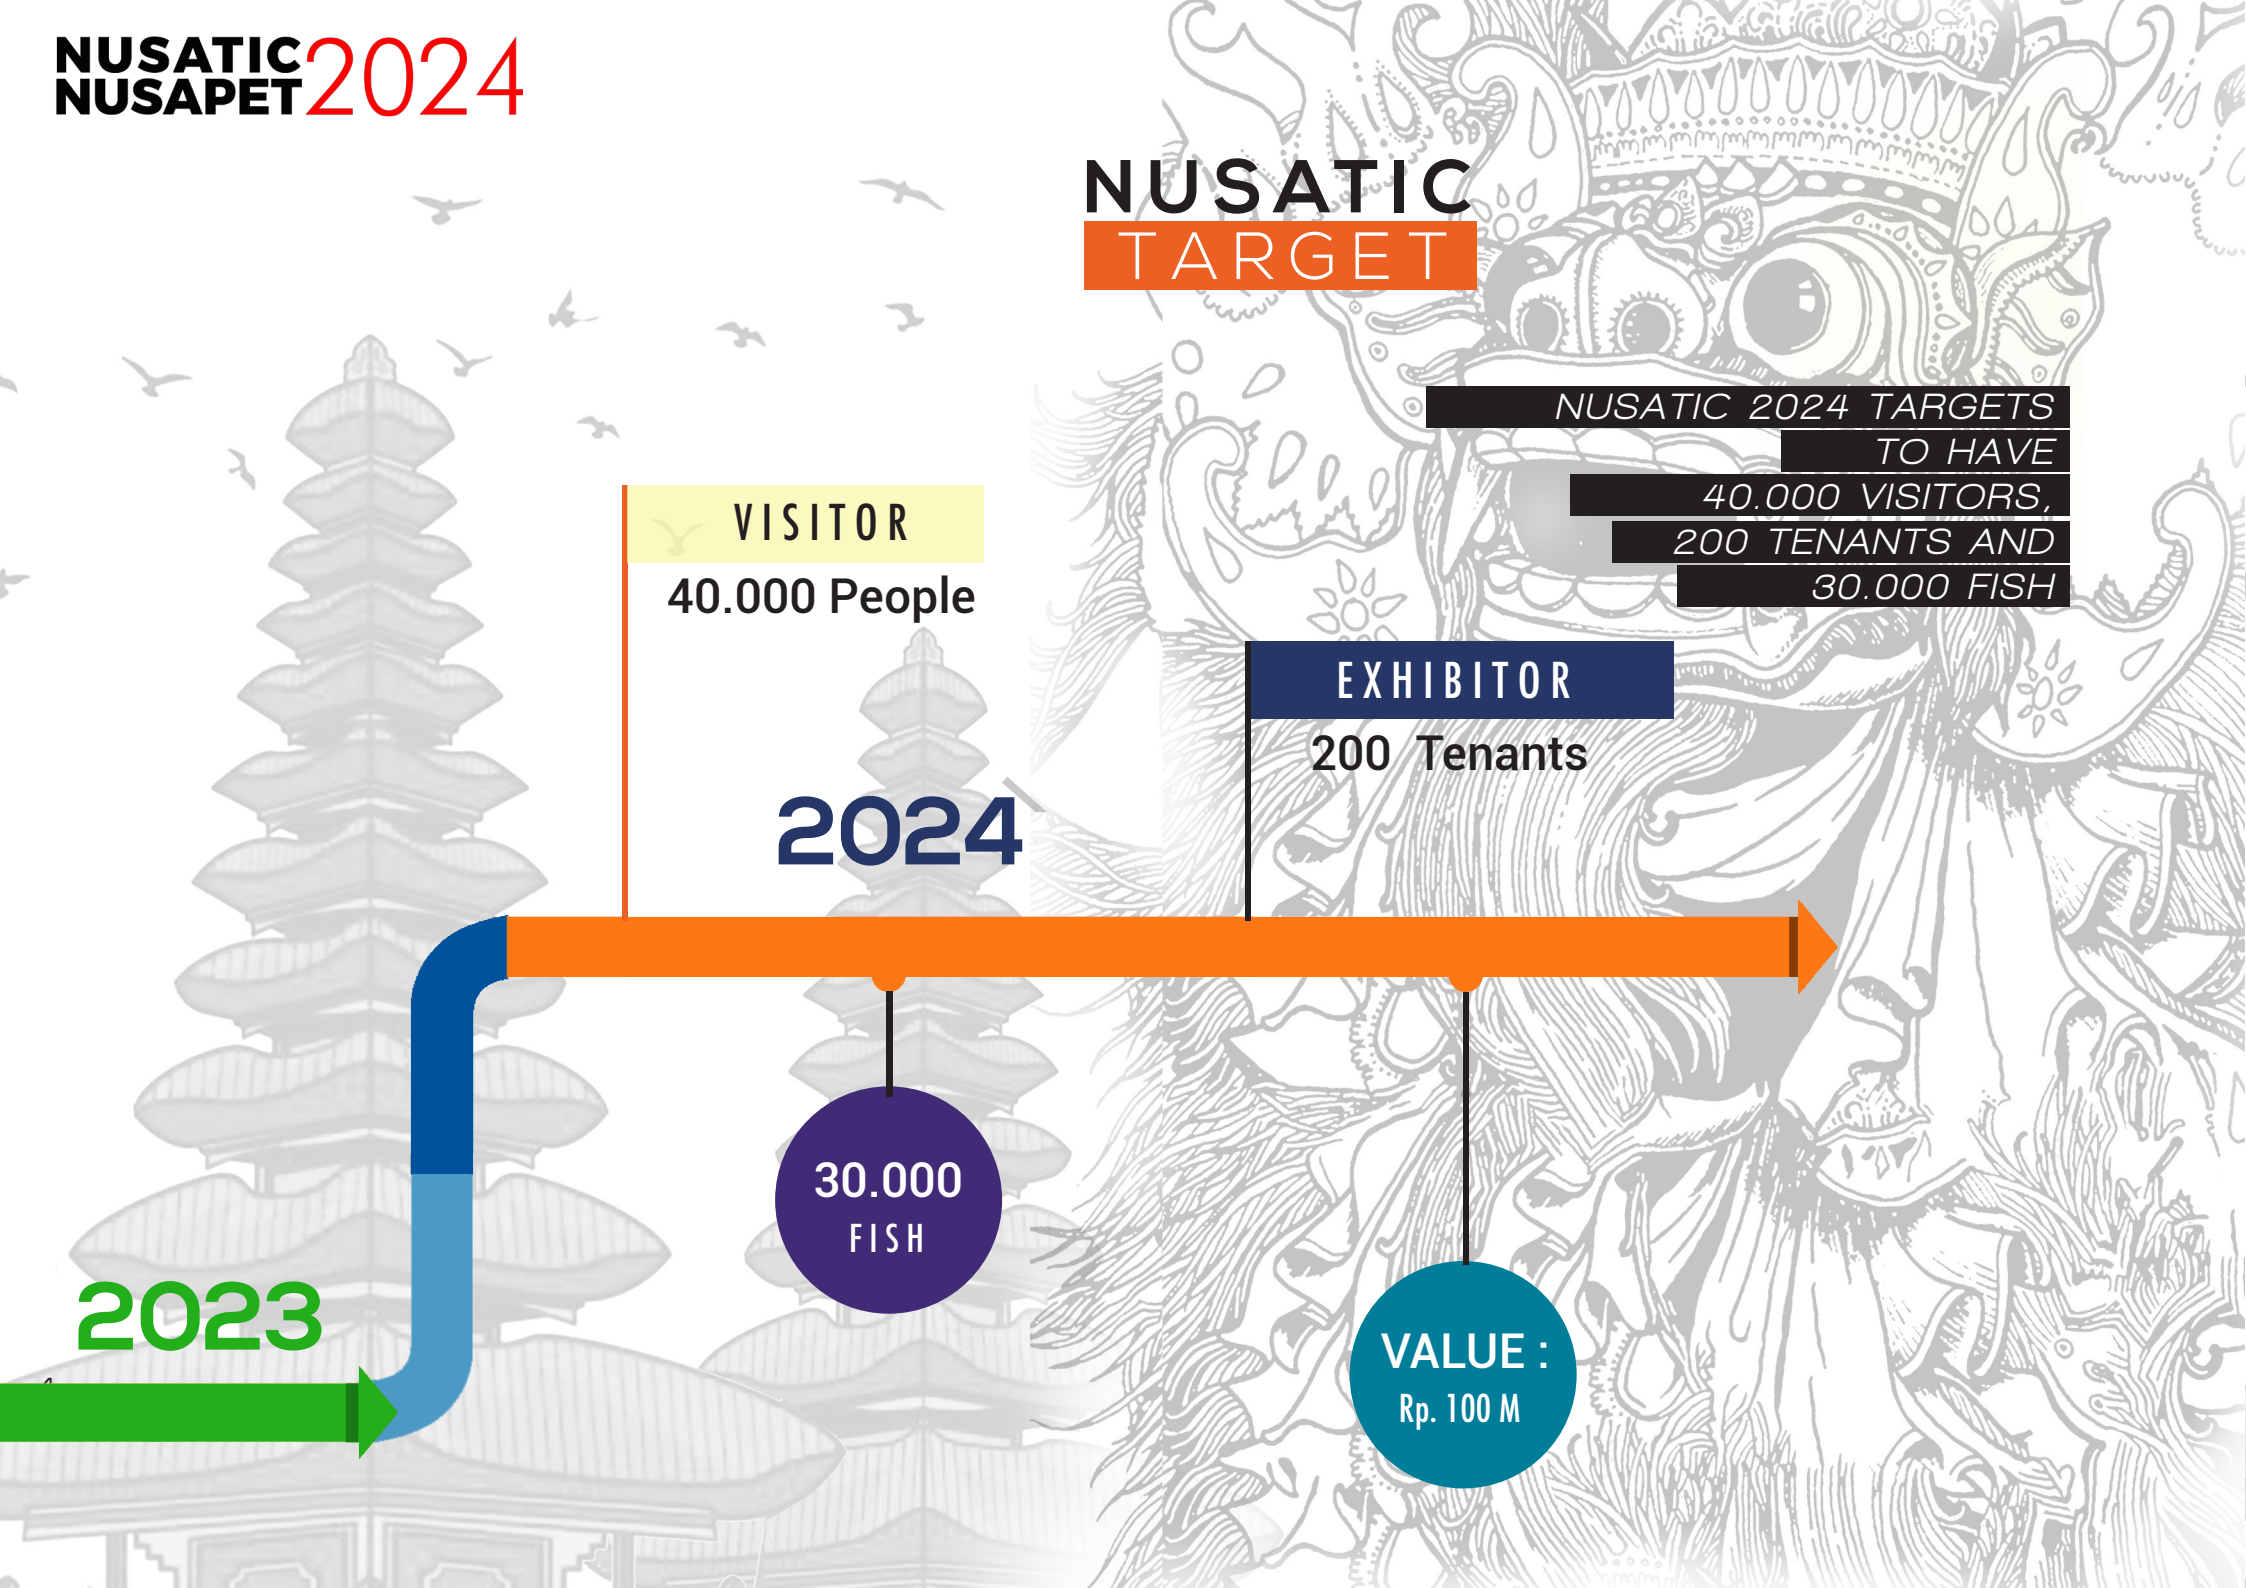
NUSATIC NUSAPET 2024

NUSATIC TARGET

NUSATIC 2024 TARGETS TO HAVE 40.000 VISITORS, 200 TENANTS AND 30.000 FISH

VISITOR
40.000 People

EXHIBITOR
200 Tenants

2024

30.000 FISH

VALUE : Rp. 100 M

2023